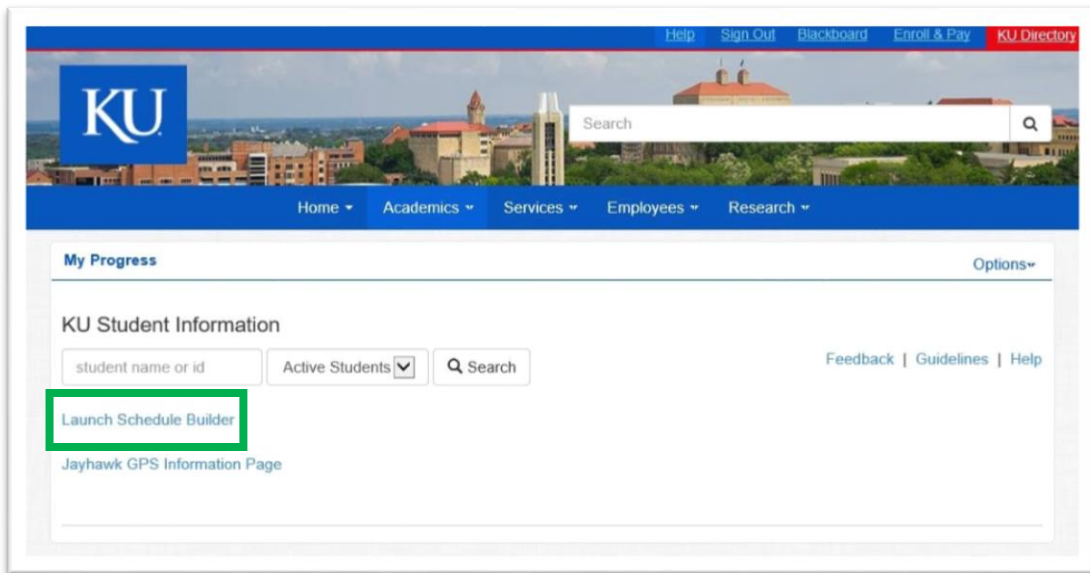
Help Sign Out Blackboard Enroll & Pay KU Directory

KU

Search

Home Academics Services Employees Research

My Progress

Options

KU Student Information

student name or id

Active Students

Search

Feedback | Guidelines | Help

Launch Schedule Builder

Jayhawk GPS Information Page